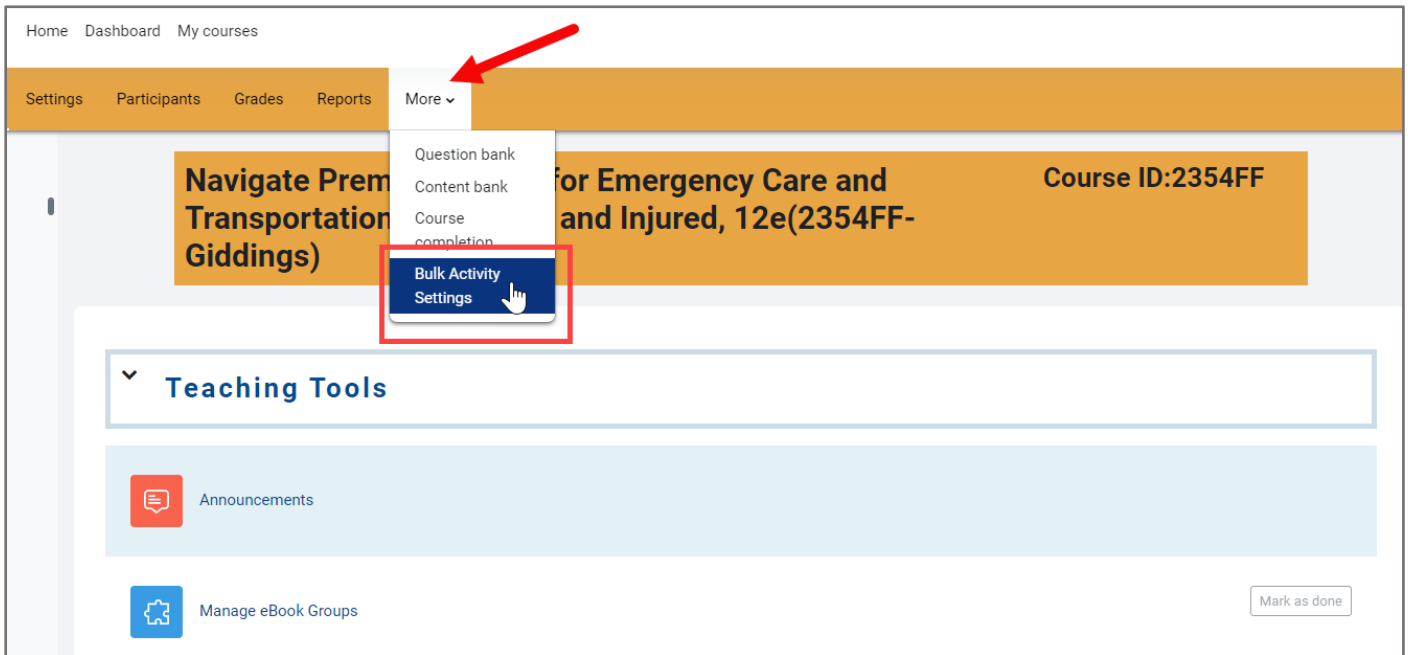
Home Dashboard My courses

Settings Participants Grades Reports More

Question bank
Content bank
Course completion
Bulk Activity Settings

Navigate Prem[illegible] for Emergency Care and Transportation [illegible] and Injured, 12e(2354FF-Giddings)

Course ID:2354FF

Teaching Tools

Announcements

Manage eBook Groups

Mark as done